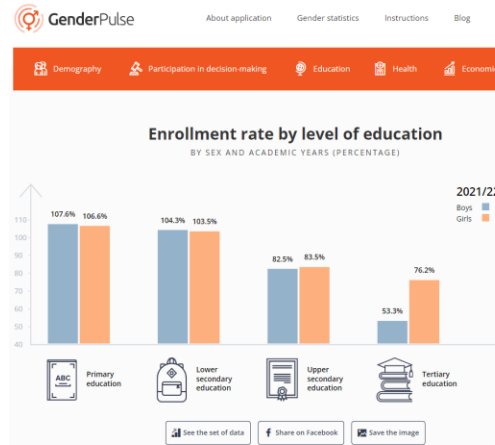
GenderPulse

About application Gender statistics Instructions Blog

Demography Participation in decision-making Education Health Economi

Enrollment rate by level of education

BY SEX AND ACADEMIC YEARS (PERCENTAGE)

2021/22

Boys
Girls

110
100
90
80
70
60
50
40

107.6% 106.6%
104.3% 103.5%
82.5% 83.5%
53.3% 76.2%

ABC

Primary education

Lower secondary education

Upper secondary education

Tertiary education

See the set of data

Share on Facebook

Save the image